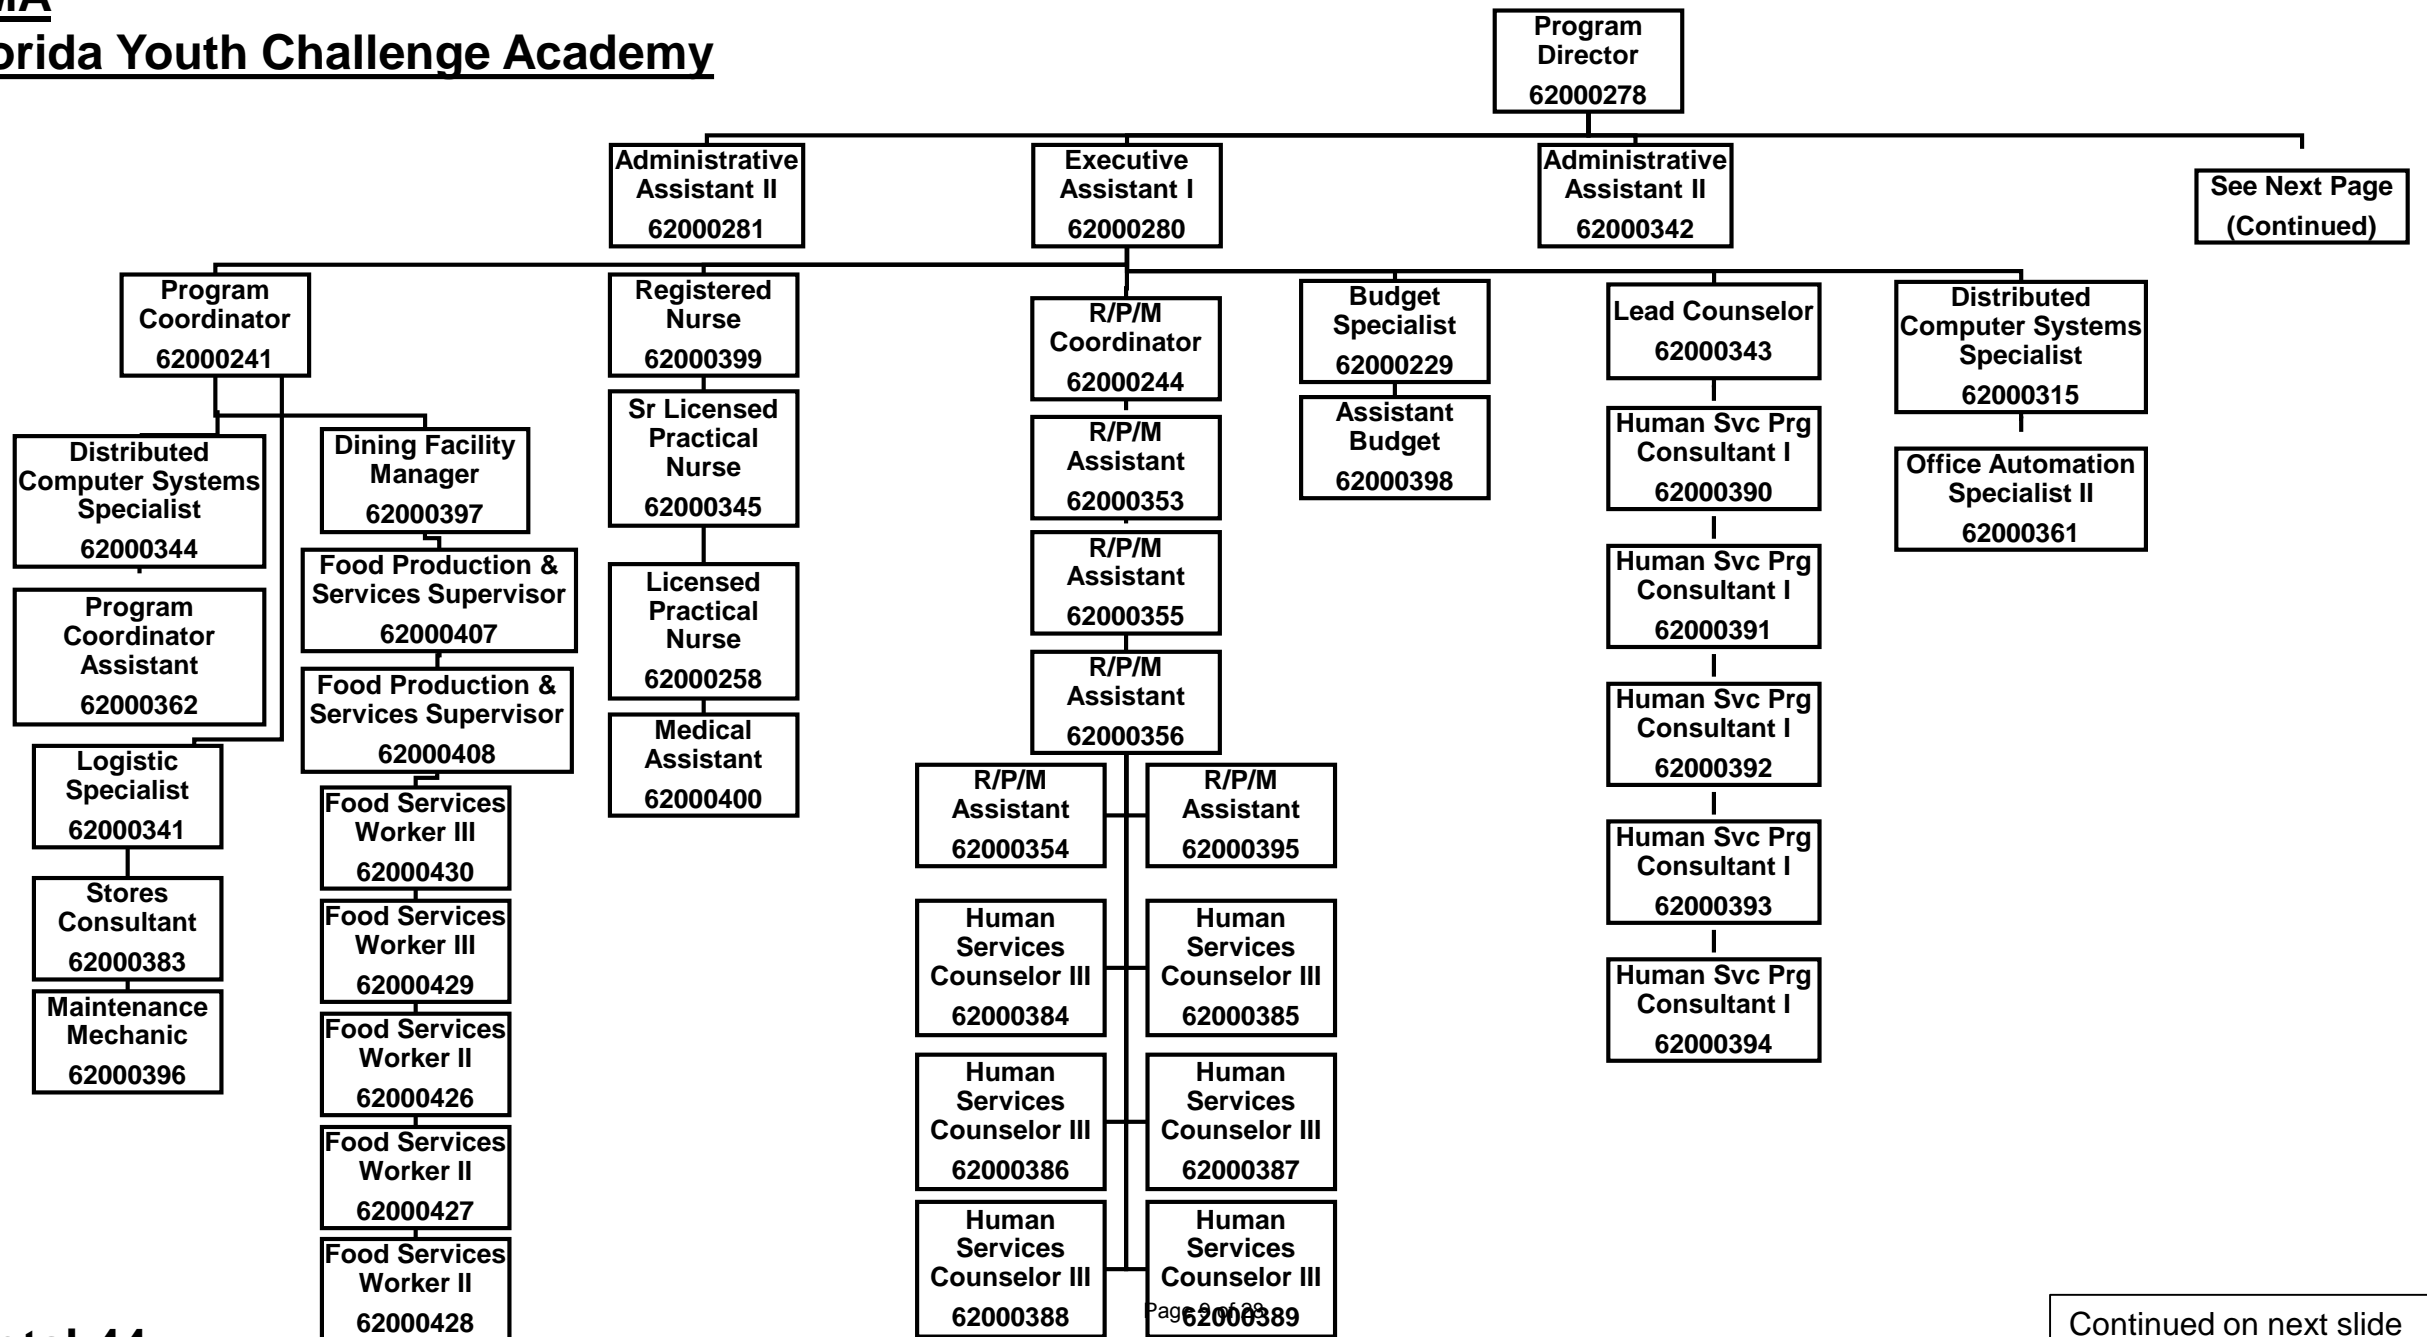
MA
orida Youth Challenge Academy

Program Director
62000278

Administrative Assistant II
62000281

Executive Assistant I
62000280

Administrative Assistant II
62000342

See Next Page (Continued)

Program Coordinator
62000241

Registered Nurse
62000399

R/P/M Coordinator
62000244

Budget Specialist
62000229

Lead Counselor
62000343

Distributed Computer Systems Specialist
62000315

Distributed Computer Systems Specialist
62000344

Program Coordinator Assistant
62000362

Logistic Specialist
62000341

Stores Consultant
62000383

Maintenance Mechanic
62000396

Dining Facility Manager
62000397

Food Production & Services Supervisor
62000407

Food Production & Services Supervisor
62000408

Food Services Worker III
62000430

Food Services Worker III
62000429

Food Services Worker II
62000426

Food Services Worker II
62000427

Food Services Worker II
62000428

Sr Licensed Practical Nurse
62000345

Licensed Practical Nurse
62000258

Medical Assistant
62000400

R/P/M Assistant
62000353

R/P/M Assistant
62000355

R/P/M Assistant
62000356

R/P/M Assistant
62000354

R/P/M Assistant
62000395

Human Services Counselor III
62000384

Human Services Counselor III
62000385

Human Services Counselor III
62000386

Human Services Counselor III
62000387

Human Services Counselor III
62000388

Human Services Counselor III
62000389

Assistant Budget
62000398

Human Svc Prg Consultant I
62000390

Human Svc Prg Consultant I
62000391

Human Svc Prg Consultant I
62000392

Human Svc Prg Consultant I
62000393

Human Svc Prg Consultant I
62000394

Office Automation Specialist II
62000361

Page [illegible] of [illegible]

otal 44

Continued on next slide